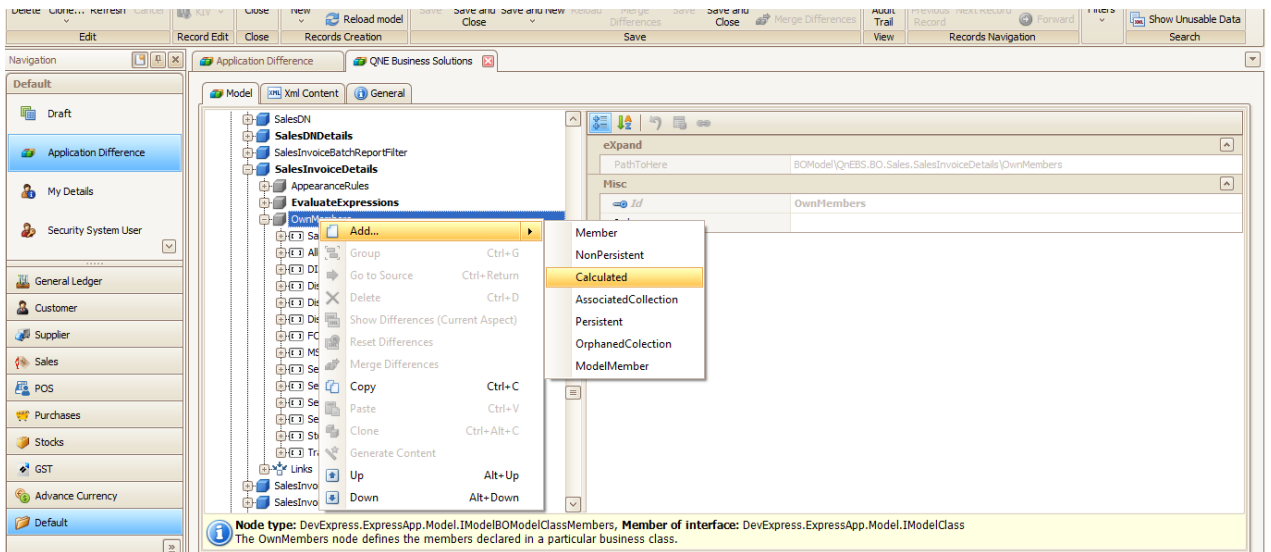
Delete Clone... Refresh Cancel KIV Close New Reload model Save Save and Close Save and New Reload Merge Differences Save Save and Close Merge Differences Audit Trail Previous Record Next Record Forward Filters Show Unusable Data

Edit | Record Edit | Close | Records Creation | Save | View | Records Navigation | Search

Navigation

Application Difference | QNE Business Solutions

Default

Draft

Application Difference

My Details

Security System User

General Ledger

Customer

Supplier

Sales

POS

Purchases

Stocks

GST

Advance Currency

Default

Model | Xml Content | General

SalesDN
SalesDNDetails
SalesInvoiceBatchReportFilter
SalesInvoiceDetails
AppearanceRules
EvaluateExpressions
OwnMembers
Sa
All
DI
Dis
Dis
Dis
FC
MS
Se
Se
Se
Se
St
Tr
Links
SalesInvo
SalesInvo

Add...
Group Ctrl+G
Go to Source Ctrl+Return
Delete Ctrl+D
Show Differences (Current Aspect)
Reset Differences
Merge Differences
Copy Ctrl+C
Paste Ctrl+V
Clone Ctrl+Alt+C
Generate Content
Up Alt+Up
Down Alt+Down

Member
NonPersistent
Calculated
AssociatedCollection
Persistent
OrphanedColection
ModelMember

eXpand
PathToHere BOModel\QnEBS.BO.Sales.SalesInvoiceDetails\OwnMembers
Misc
Id OwnMembers

Node type: DevExpress.ExpressApp.Model.IModelBOModelClassMembers, Member of interface: DevExpress.ExpressApp.Model.IModelClass
The OwnMembers node defines the members declared in a particular business class.